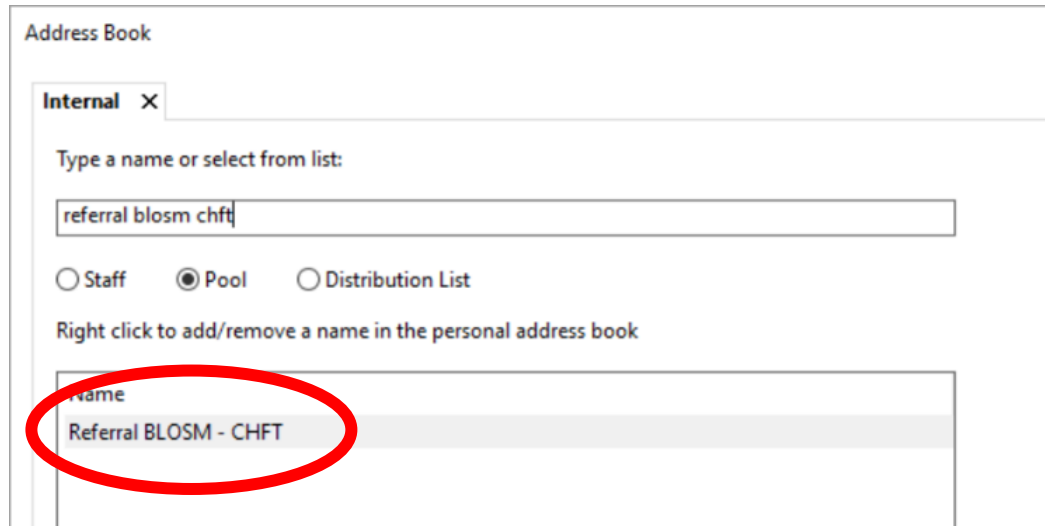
Address Book

Internal ✕

Type a name or select from list:

referral blosm chft

Staff
Pool
Distribution List

Right click to add/remove a name in the personal address book

Name
Referral BLOSM - CHFT